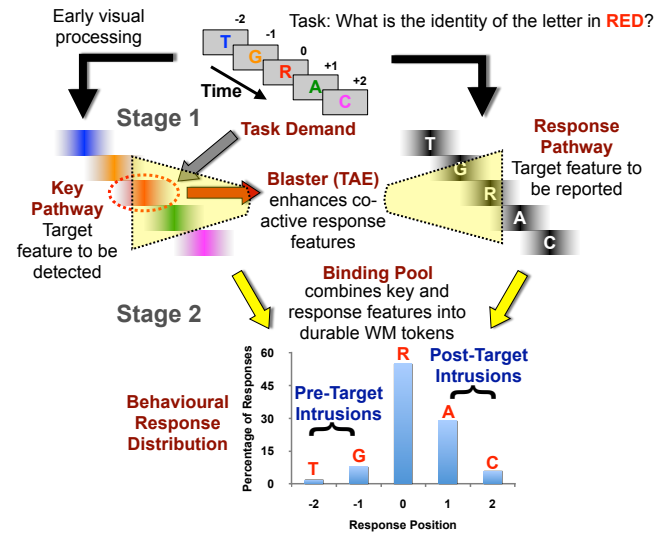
Early visual processing

Task: What is the identity of the letter in RED?

-2 T
-1 G
0 R
+1 A
+2 C

Time

Stage 1

Task Demand

Response Pathway
Target feature to be reported

Key Pathway
Target feature to be detected

Blaster (TAE)
enhances co-active response features

T
G
R
A
C

Binding Pool
combines key and response features into durable WM tokens

Stage 2

Behavioural Response Distribution

Pre-Target Intrusions

Post-Target Intrusions

Percentage of Responses

60
45
30
15
0

T
G
R
A
C

-2
-1
0
1
2

Response Position